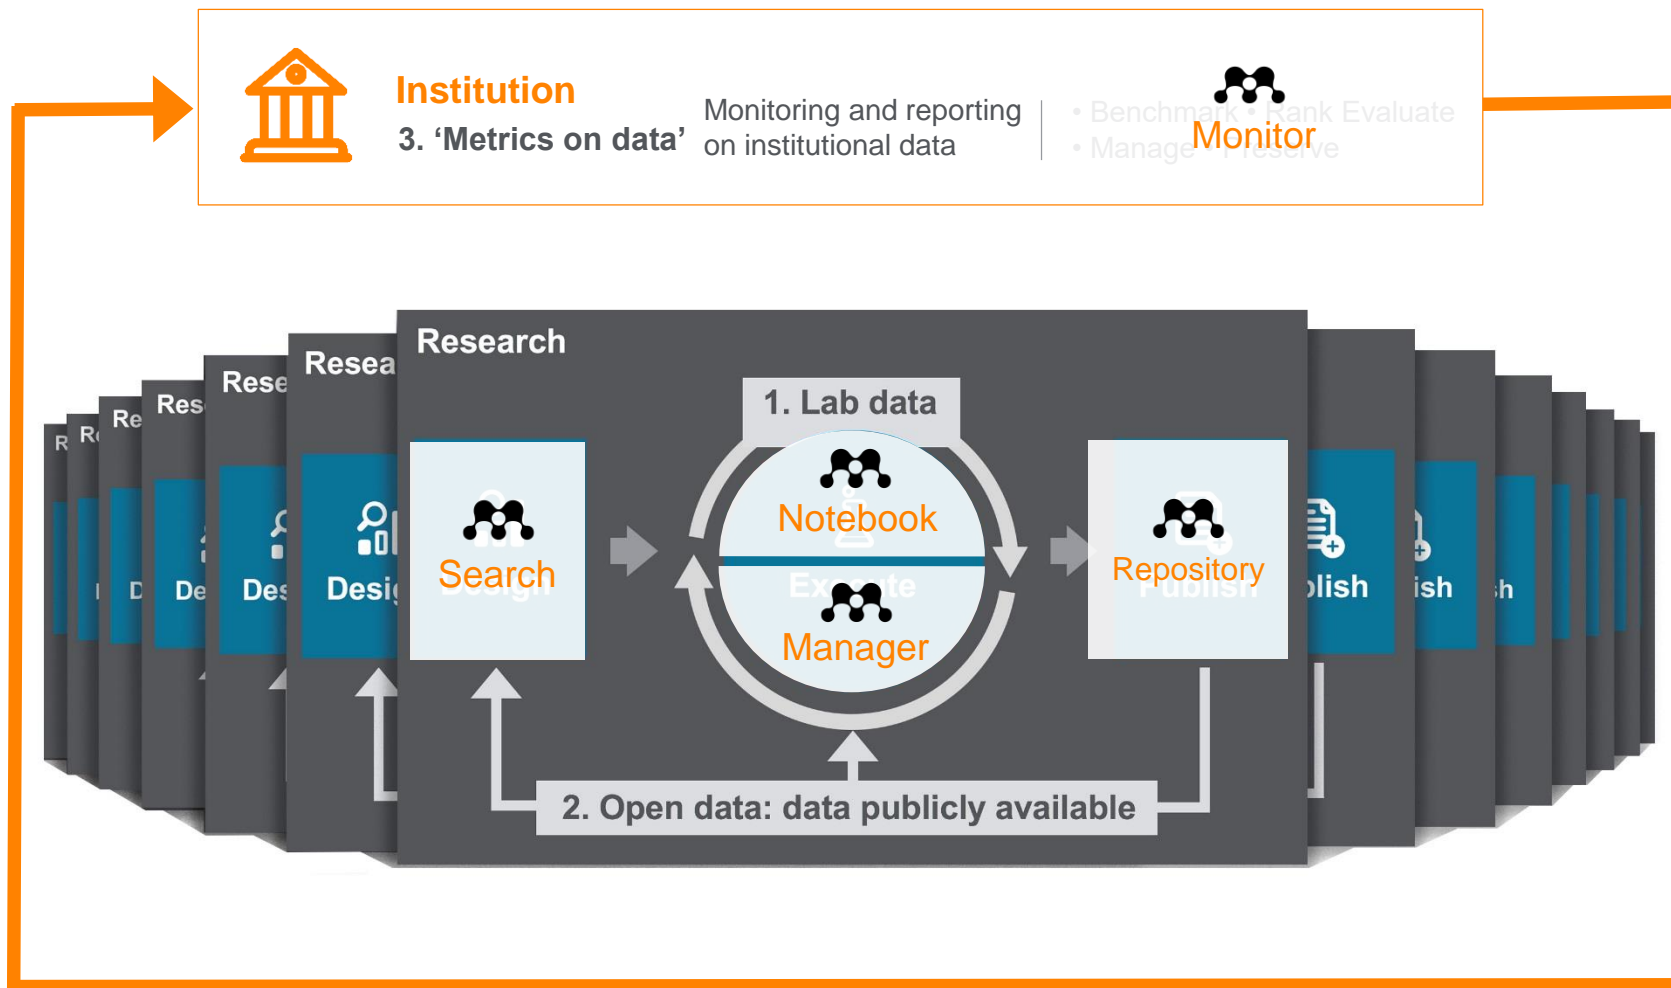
Institution
3. 'Metrics on data'

Monitoring and reporting on institutional data

• Benchmark • Rank Evaluate
• Manage • Preserve

Monitor

Resea

Research

1. Lab data

Search

Notebook

Manager

Repository

Desi

Des

De

D

Rese

Res

Re

R

blish

ish

h

2. Open data: data publicly available